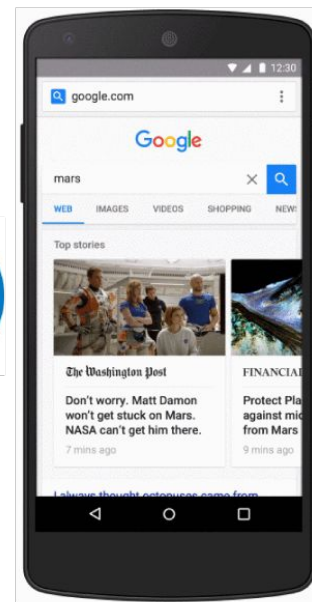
12:30

google.com

Google

mars

WEB IMAGES VIDEOS SHOPPING NEWS

Top stories

The Washington Post

Don't worry. Matt Damon won't get stuck on Mars. NASA can't get him there.

7 mins ago

FINANCIAL

Protect Pla against mic from Mars

9 mins ago

I always thought octopuses came from